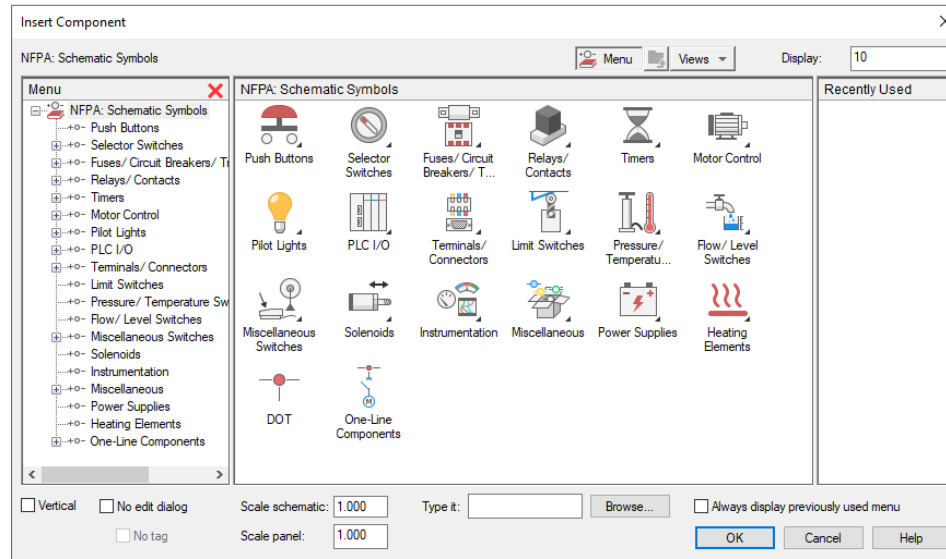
Insert Component

NFPA: Schematic Symbols

Menu

Views

Display: 10

Menu

NFPA: Schematic Symbols
Push Buttons
Selector Switches
Fuses/ Circuit Breakers/ Tr
Relays/ Contacts
Timers
Motor Control
Pilot Lights
PLC I/O
Terminals/ Connectors
Limit Switches
Pressure/ Temperature Sw
Flow/ Level Switches
Miscellaneous Switches
Solenoids
Instrumentation
Miscellaneous
Power Supplies
Heating Elements
One-Line Components

NFPA: Schematic Symbols

Push Buttons
Selector Switches
Fuses/ Circuit Breakers/ T...
Relays/ Contacts
Timers
Motor Control
Pilot Lights
PLC I/O
Terminals/ Connectors
Limit Switches
Pressure/ Temperatu...
Flow/ Level Switches
Miscellaneous Switches
Solenoids
Instrumentation
Miscellaneous
Power Supplies
Heating Elements
DOT
One-Line Components

Recently Used

Vertical
No edit dialog
No tag
Scale schematic: 1.000
Scale panel: 1.000
Type it:
Browse...
Always display previously used menu
OK
Cancel
Help